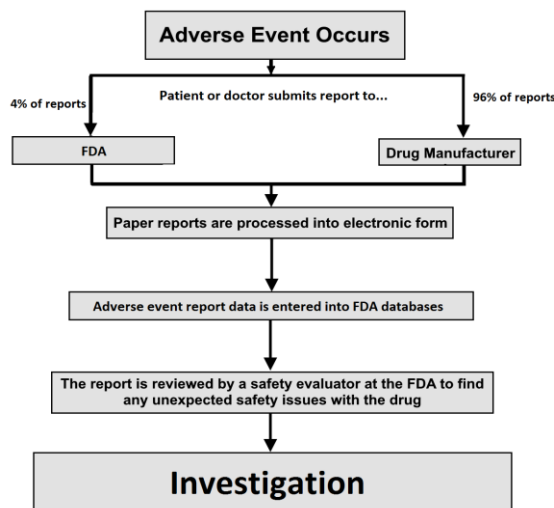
Adverse Event Occurs

Patient or doctor submits report to...

4% of reports

96% of reports

FDA

Drug Manufacturer

Paper reports are processed into electronic form

Adverse event report data is entered into FDA databases

The report is reviewed by a safety evaluator at the FDA to find any unexpected safety issues with the drug

Investigation